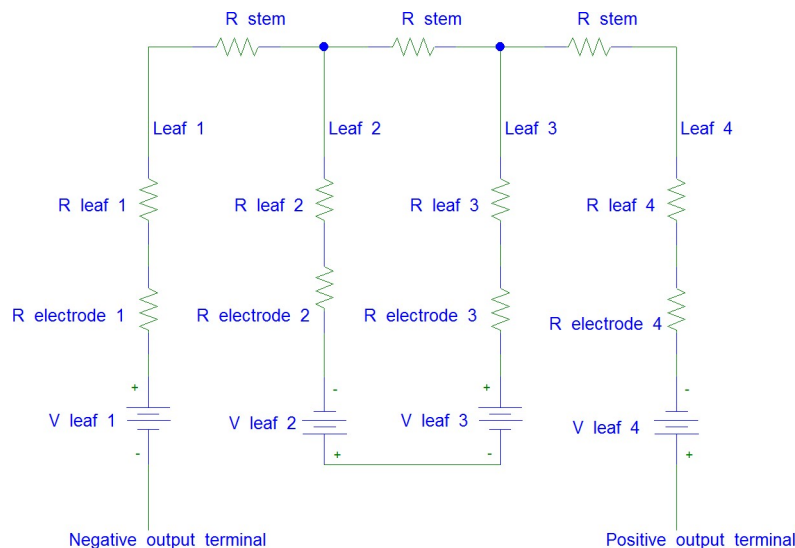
R stem
R stem
R stem

Leaf 1
Leaf 2
Leaf 3
Leaf 4

R leaf 1
R leaf 2
R leaf 3
R leaf 4

R electrode 1
R electrode 2
R electrode 3
R electrode 4

+
-
+
-

V leaf 1
V leaf 2
V leaf 3
V leaf 4

-
+
-
+

Negative output terminal
Positive output terminal